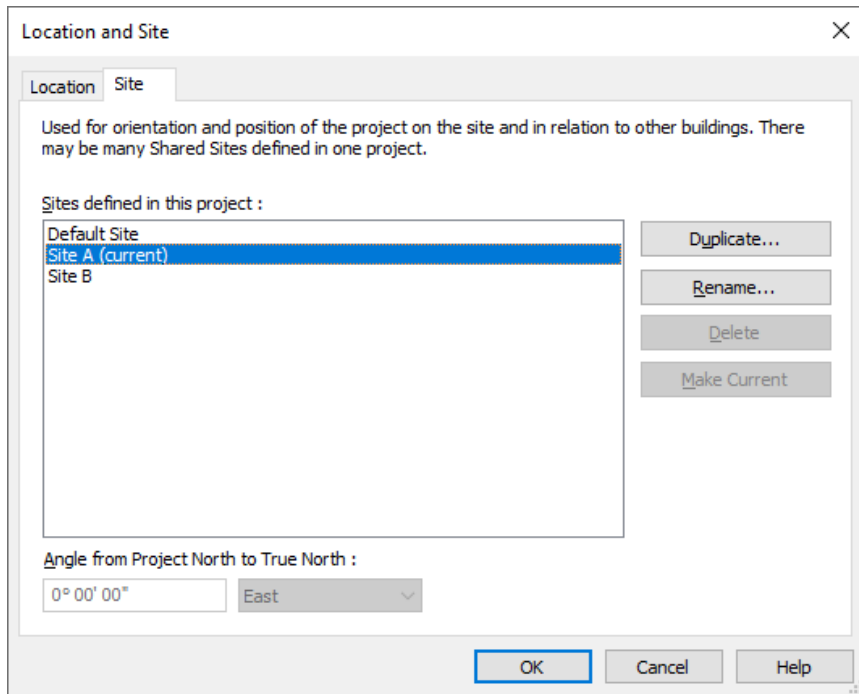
Location and Site

×

Location | Site

Used for orientation and position of the project on the site and in relation to other buildings. There may be many Shared Sites defined in one project.

Sites defined in this project :

Default Site
Site A (current)
Site B

Duplicate...

Rename...

Delete

Make Current

Angle from Project North to True North :

0° 00' 00"

East

OK

Cancel

Help